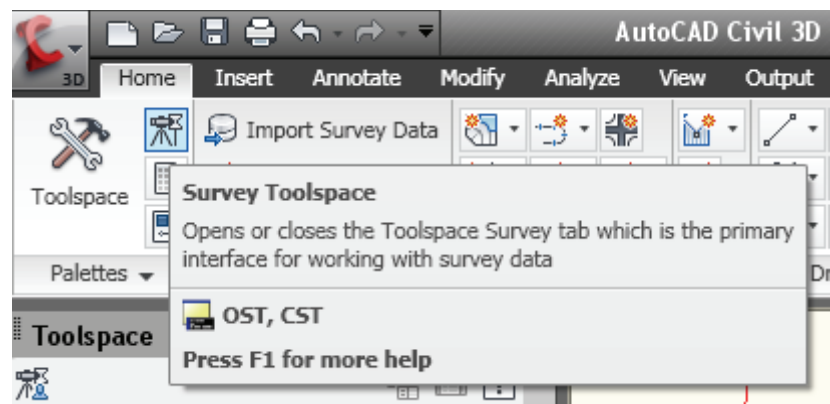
AutoCAD Civil 3D

3D

Home Insert Annotate Modify Analyze View Output

Import Survey Data

Toolspace

Palettes

Dr

Survey Toolspace

Opens or closes the Toolspace Survey tab which is the primary interface for working with survey data

OST, CST

Press F1 for more help

Toolspace